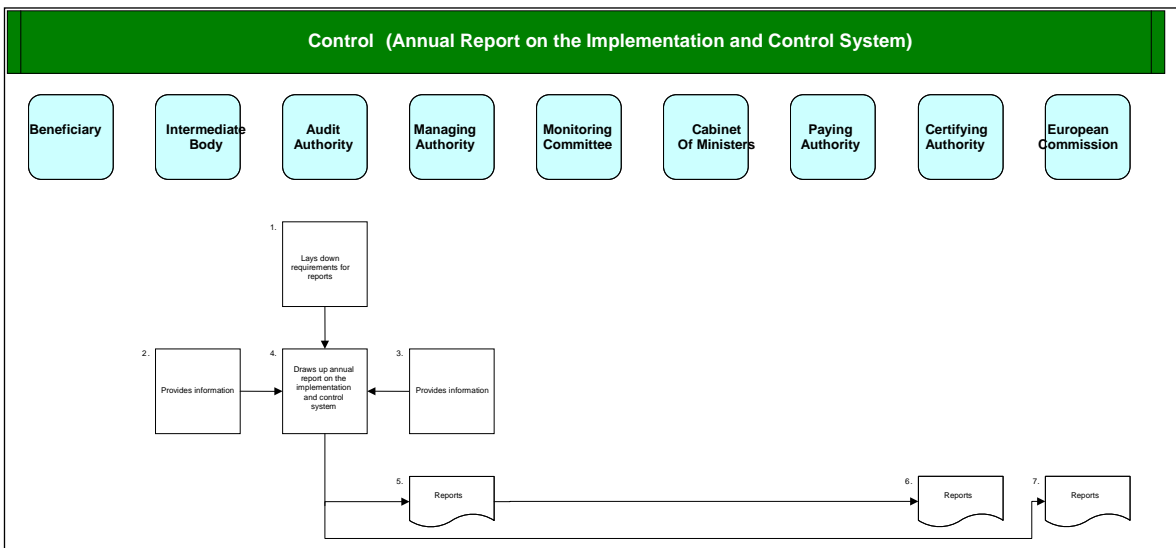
Control (Annual Report on the Implementation and Control System)

Beneficiary

Intermediate Body

Audit Authority

Managing Authority

Monitoring Committee

Cabinet Of Ministers

Paying Authority

Certifying Authority

European Commission

1.
Lays down requirements for reports

2.
Provides information

4.
Draws up annual report on the implementation and control system

3.
Provides information

5.
Reports

6.
Reports

7.
Reports